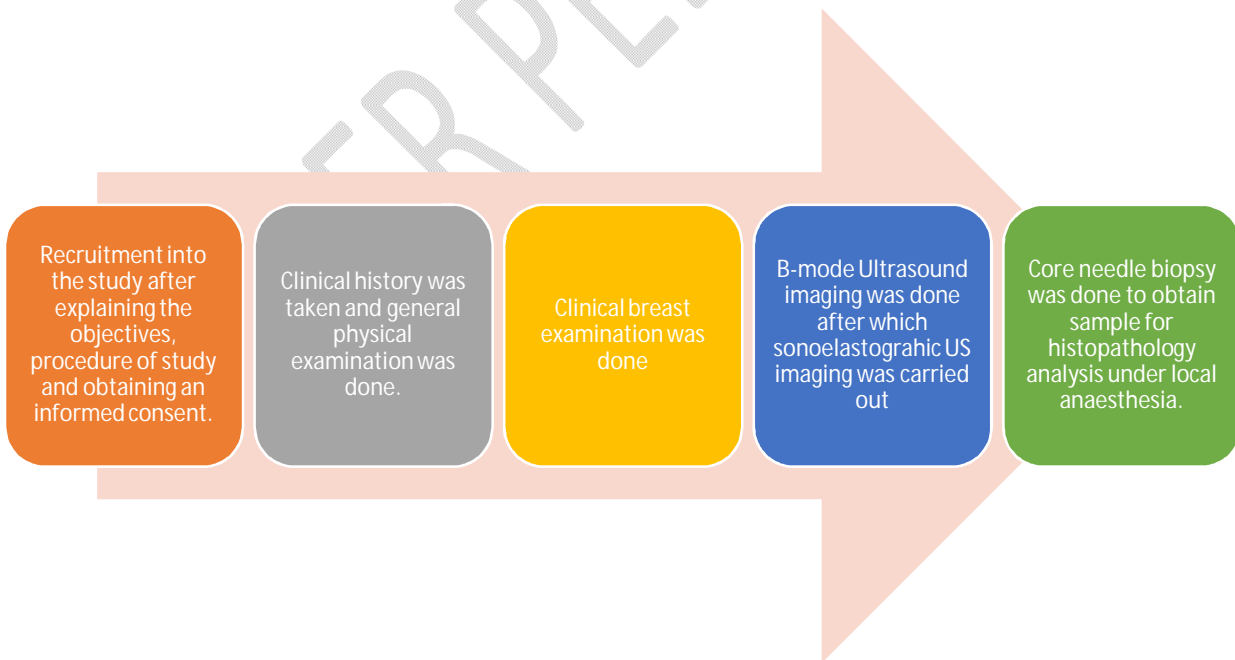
Recruitment into the study after explaining the objectives, procedure of study and obtaining an informed consent.

Clinical history was taken and general physical examination was done.

Clinical breast examination was done

B-mode Ultrasound imaging was done after which sonoelastograhic US imaging was carried out

Core needle biopsy was done to obtain sample for histopathology analysis under local anaesthesia.